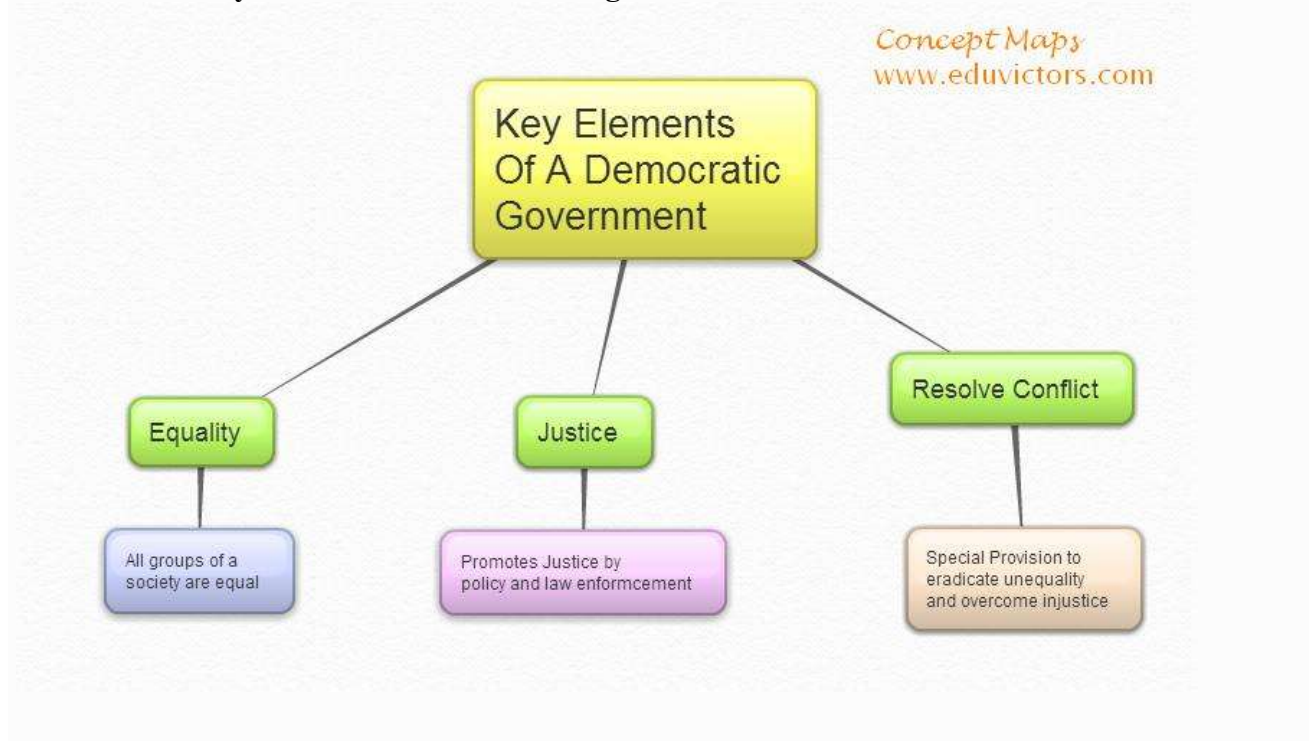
Concept Maps
www.eduvictors.com

Key Elements Of A Democratic Government

Equality

Justice

Resolve Conflict

All groups of a society are equal

Promotes Justice by policy and law enformcement

Special Provision to eradicate unequality and overcome injustice